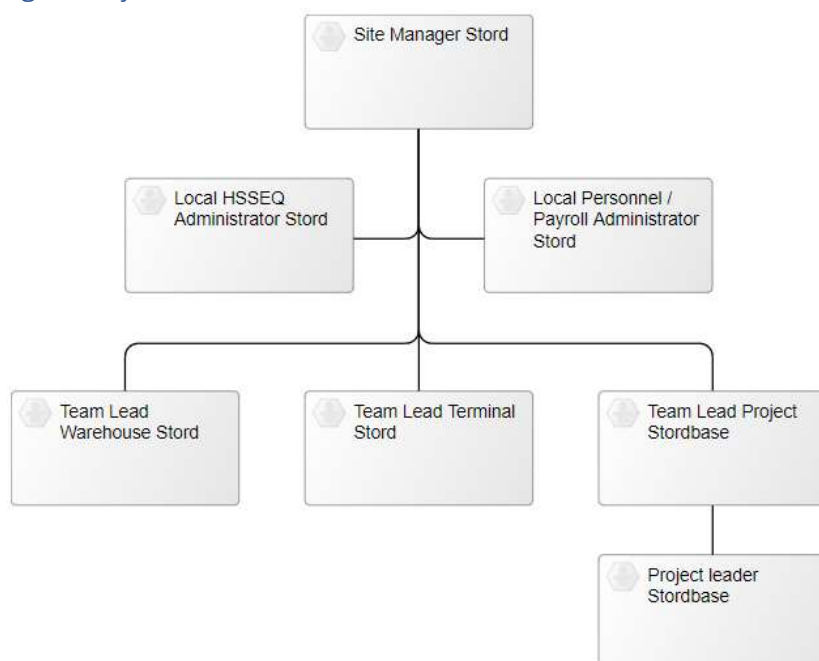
Site Manager Stord

Local HSSEQ Administrator Stord

Local Personnel / Payroll Administrator Stord

Team Lead Warehouse Stord

Team Lead Terminal Stord

Team Lead Project Stordbase

Project leader Stordbase